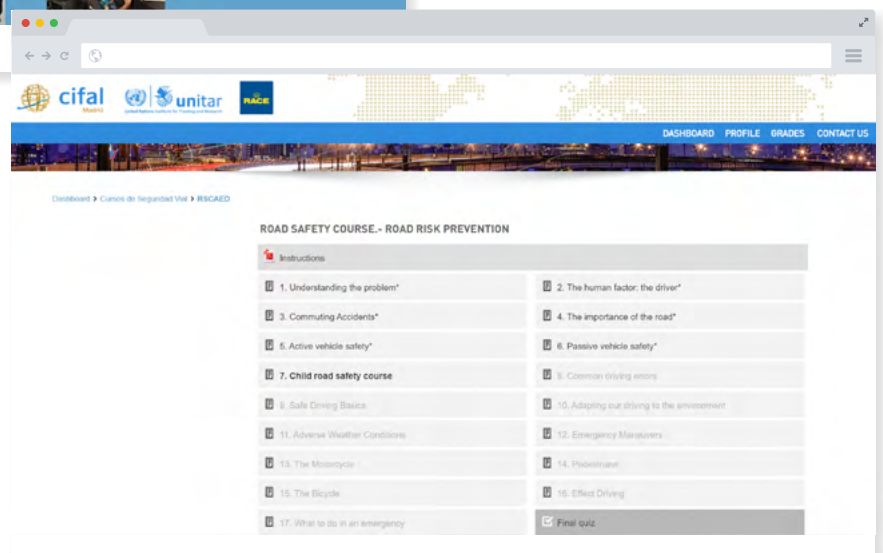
cifal
Madrid

unitar
United Nations Institute for Training and Research

RACE

DASHBOARD PROFILE GRADES CONTACT US

Dashboard > Cursos de Seguridad Vial > RSCAED

ROAD SAFETY COURSE.- ROAD RISK PREVENTION

Instructions

1. Understanding the problem*

2. The human factor: the driver*

3. Commuting Accidents*

4. The importance of the road*

5. Active vehicle safety*

6. Passive vehicle safety*

7. Child road safety course

8. Common driving errors

9. Safe Driving Basics

10. Adapting our driving to the environment

11. Adverse Weather Conditions

12. Emergency Manouvers

13. The Motorcycle

14. Pedestrians

15. The Bicycle

16. Effect Driving

17. What to do in an emergency

Final quiz